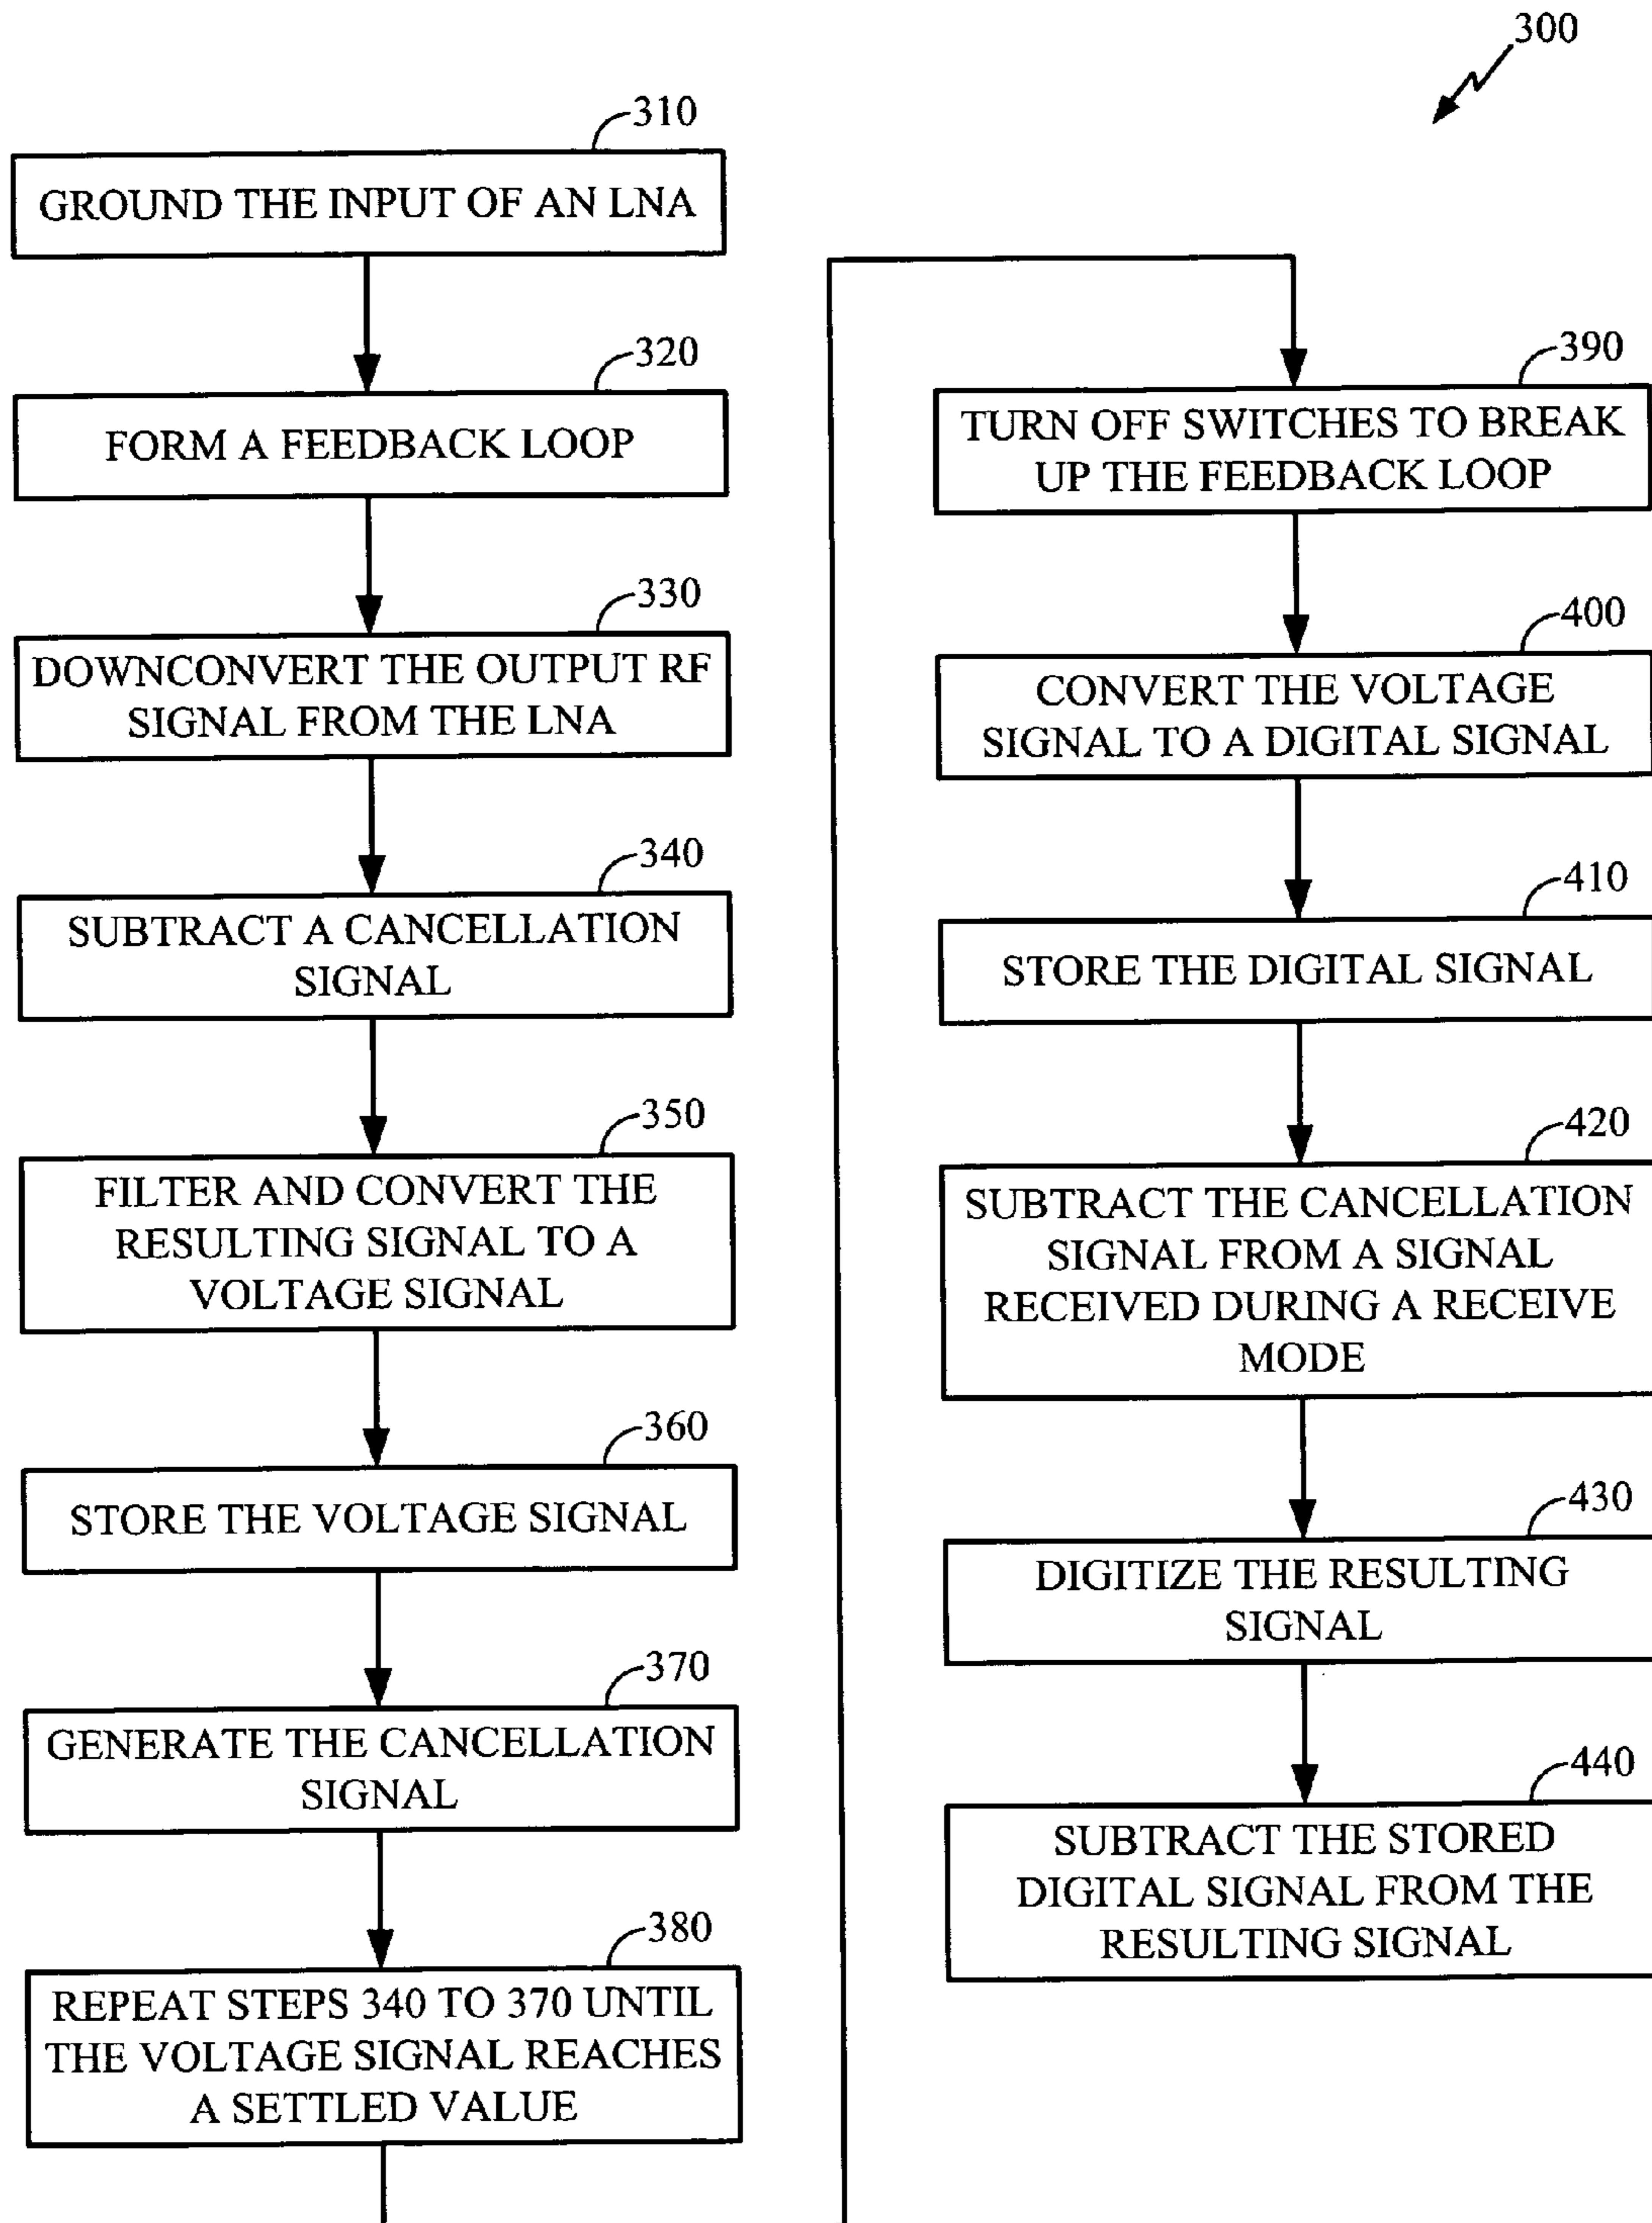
300

310

GROUND THE INPUT OF AN LNA

320

FORM A FEEDBACK LOOP

330

DOWNCONVERT THE OUTPUT RF SIGNAL FROM THE LNA

340

SUBTRACT A CANCELLATION SIGNAL

350

FILTER AND CONVERT THE RESULTING SIGNAL TO A VOLTAGE SIGNAL

360

STORE THE VOLTAGE SIGNAL

370

GENERATE THE CANCELLATION SIGNAL

380

REPEAT STEPS 340 TO 370 UNTIL THE VOLTAGE SIGNAL REACHES A SETTLED VALUE

390

TURN OFF SWITCHES TO BREAK UP THE FEEDBACK LOOP

400

CONVERT THE VOLTAGE SIGNAL TO A DIGITAL SIGNAL

410

STORE THE DIGITAL SIGNAL

420

SUBTRACT THE CANCELLATION SIGNAL FROM A SIGNAL RECEIVED DURING A RECEIVE MODE

430

DIGITIZE THE RESULTING SIGNAL

440

SUBTRACT THE STORED DIGITAL SIGNAL FROM THE RESULTING SIGNAL